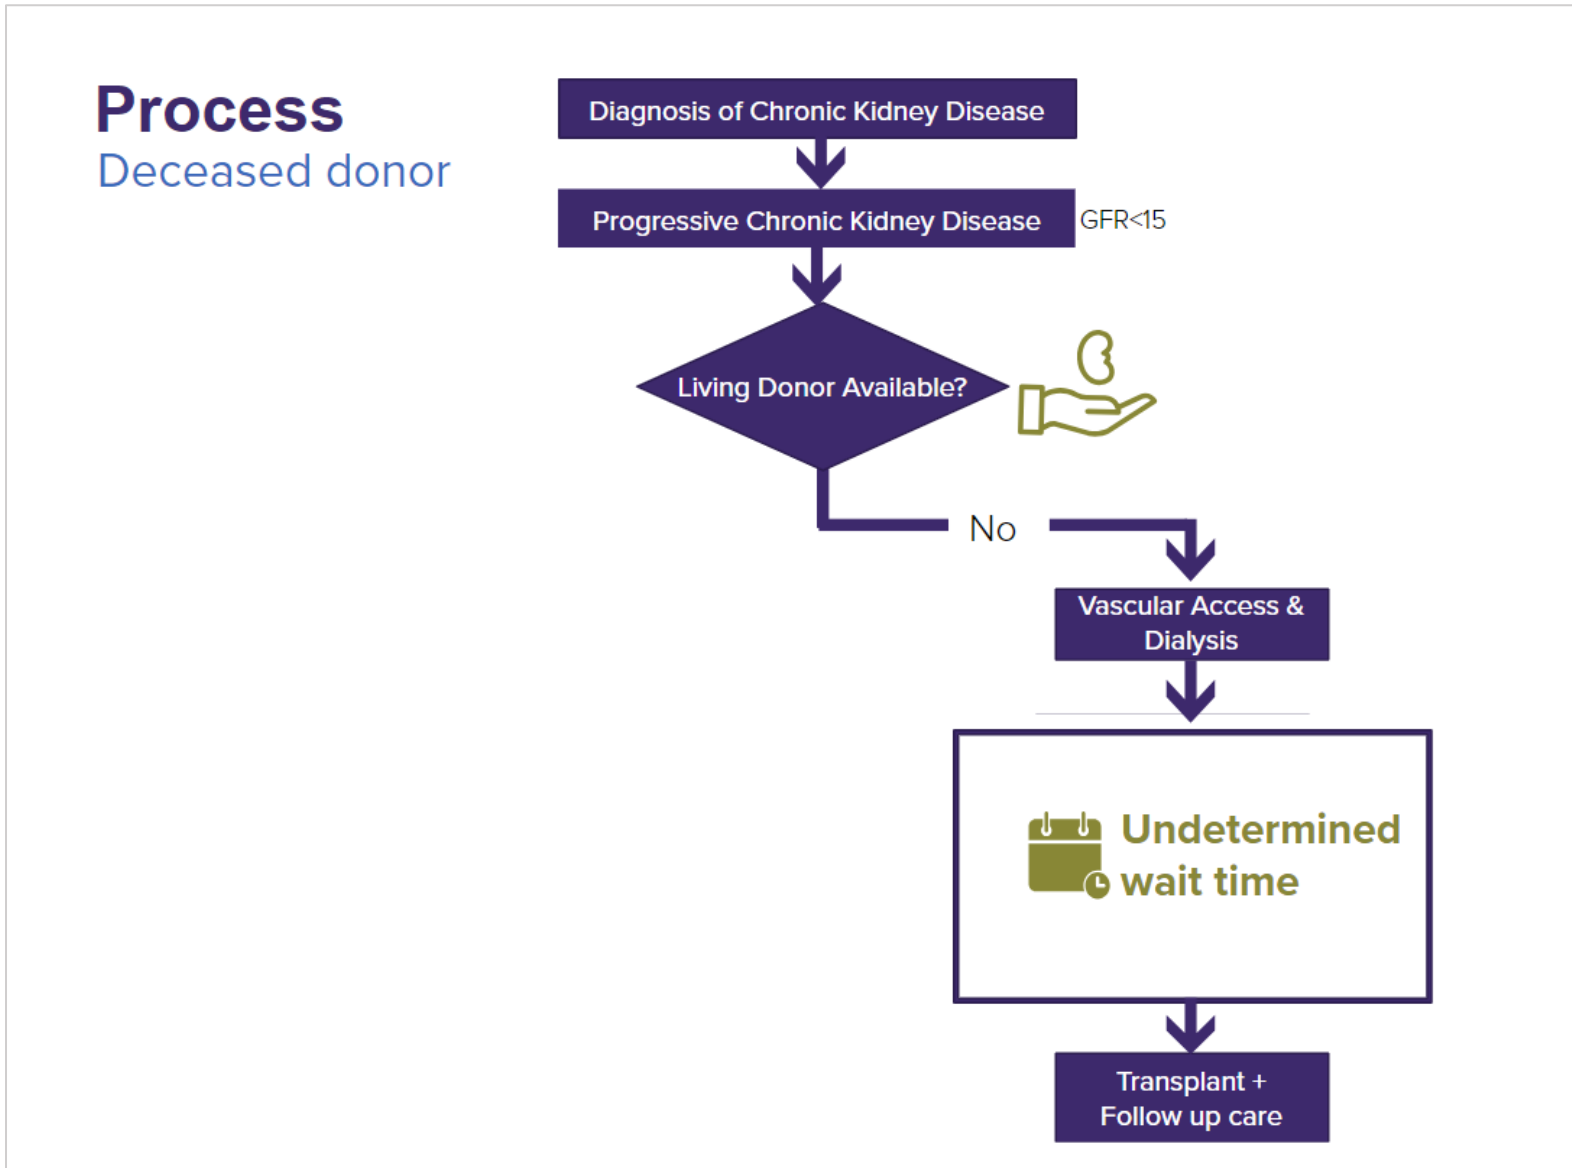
Process
Deceased donor

Diagnosis of Chronic Kidney Disease

Progressive Chronic Kidney Disease GFR<15

Living Donor Available?

No

Vascular Access & Dialysis

Undetermined wait time

Transplant + Follow up care